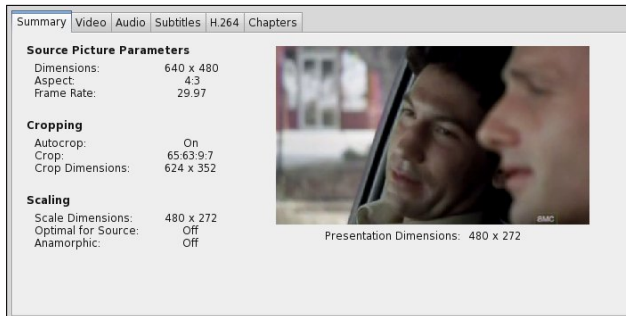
Summary | Video | Audio | Subtitles | H.264 | Chapters

**Source Picture Parameters**

| | |
|---|---|
| Dimensions: | 640 x 480 |
| Aspect: | 4:3 |
| Frame Rate: | 29.97 |

**Cropping**

| | |
|---|---|
| Autocrop: | On |
| Crop: | 65:63:9:7 |
| Crop Dimensions: | 624 x 352 |

**Scaling**

| | |
|---|---|
| Scale Dimensions: | 480 x 272 |
| Optimal for Source: | Off |
| Anamorphic: | Off |

amc

Presentation Dimensions: 480 x 272